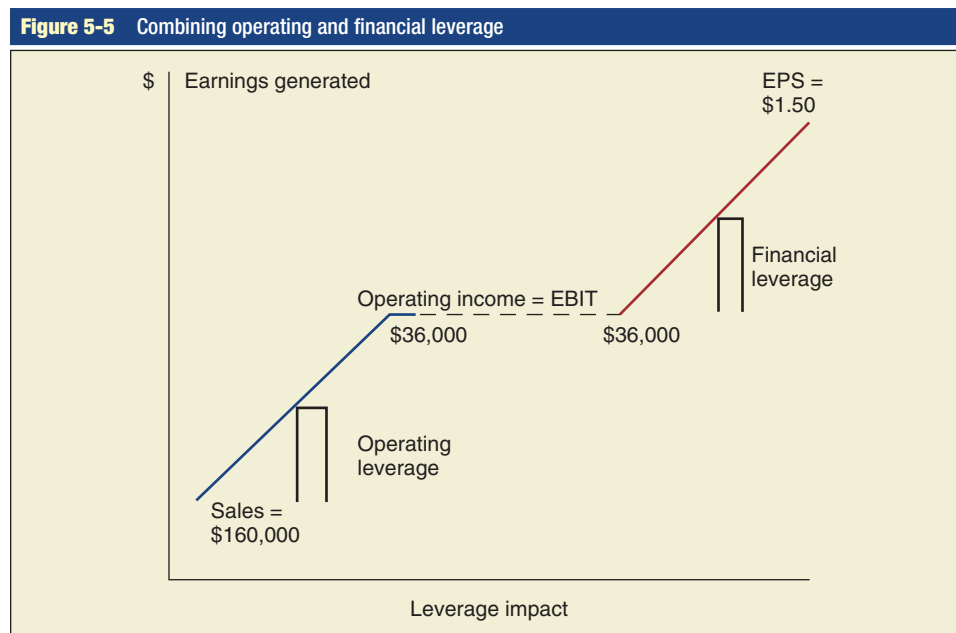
**Figure 5-5** Combining operating and financial leverage

$ Earnings generated

EPS = \$1.50

Financial leverage

Operating income = EBIT

\$36,000

\$36,000

Operating leverage

Sales = \$160,000

Leverage impact